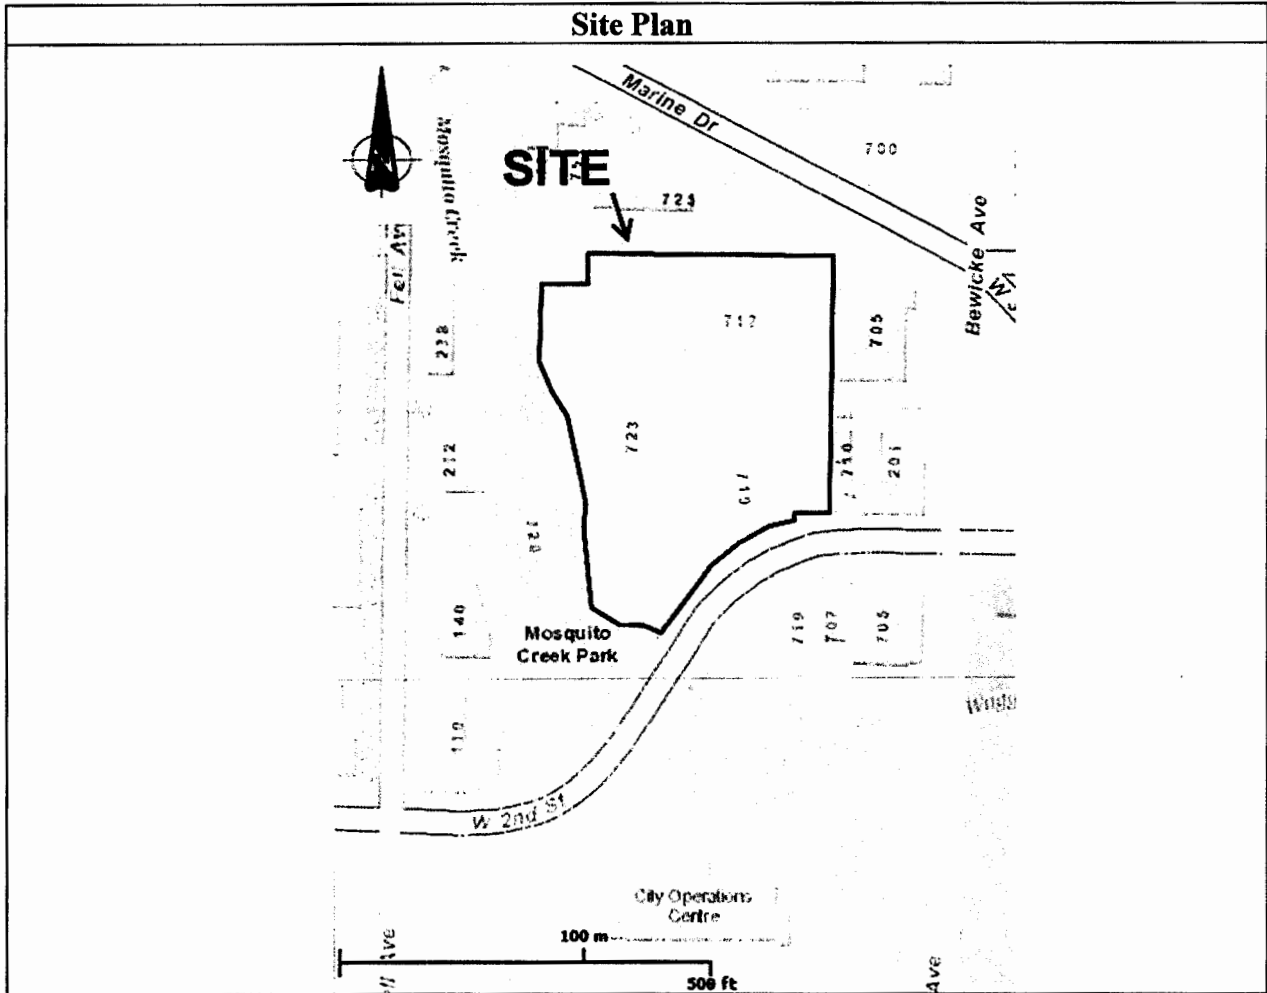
Site Plan

Marine Dr

700

Mosquito Creek

SITE

723

Fell Ave

Bewicke Ave

712

705

238

723

232

719

240

201

128

140

Mosquito Creek Park

719

707

705

Wood

110

W. 2nd St

City Operations Centre

100 m

500 ft

Ave

Ave